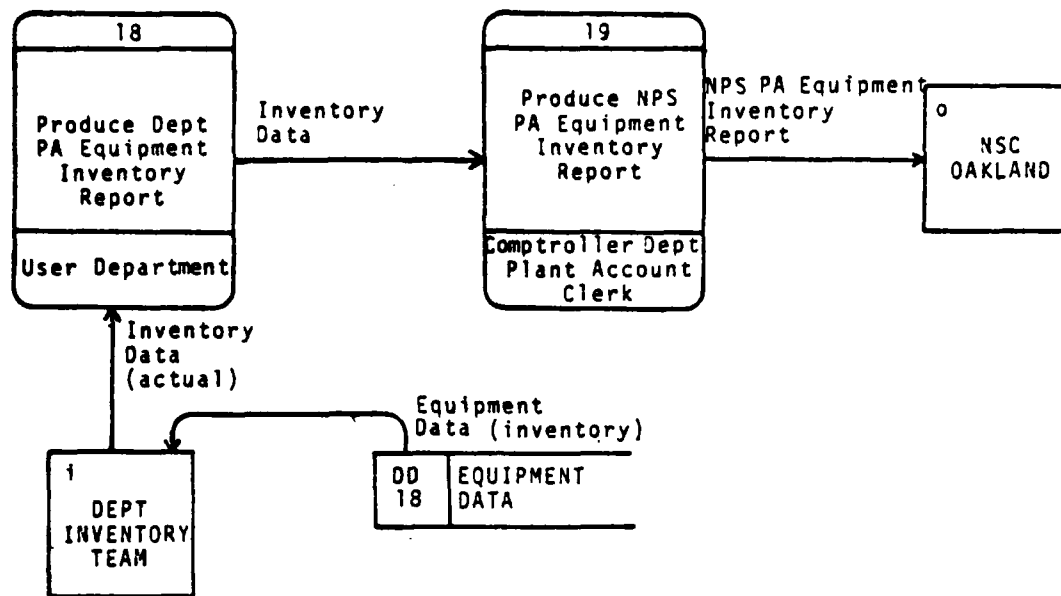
18

Produce Dept PA Equipment Inventory Report

User Department

Inventory Data

19

Produce NPS PA Equipment Inventory Report

Comptroller Dept Plant Account Clerk

NPS PA Equipment Inventory Report

o

NSC OAKLAND

Inventory Data (actual)

Equipment Data (inventory)

i

DEPT INVENTORY TEAM

DD 18

EQUIPMENT DATA